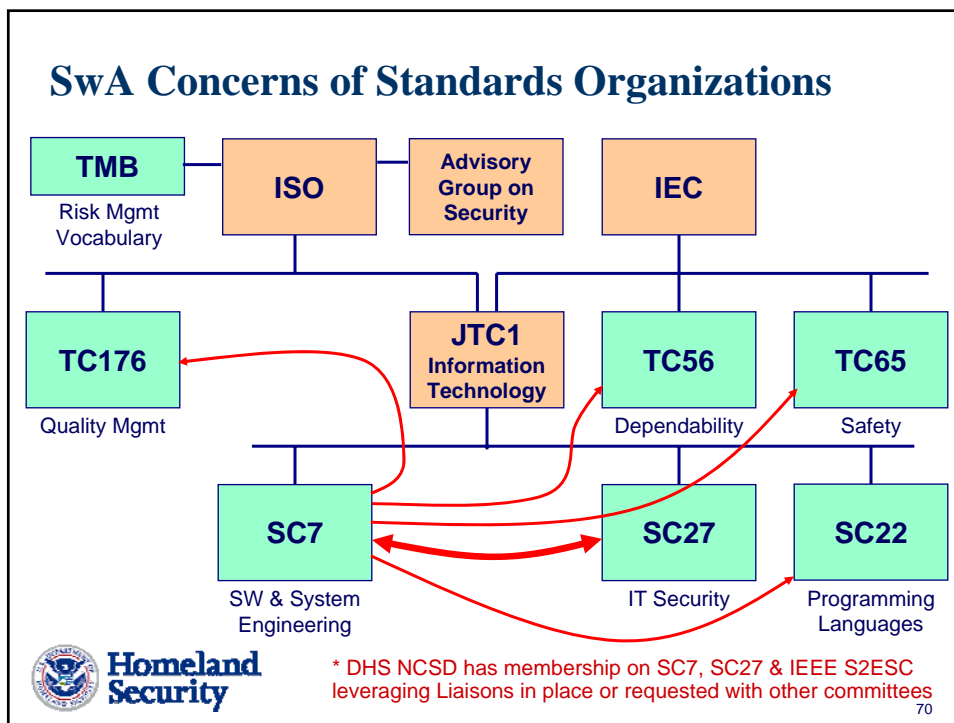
SwA Concerns of Standards Organizations

TMB
Risk Mgmt Vocabulary

ISO

Advisory Group on Security

IEC

TC176
Quality Mgmt

JTC1 Information Technology

TC56
Dependability

TC65
Safety

SC7
SW & System Engineering

SC27
IT Security

SC22
Programming Languages

Homeland Security

* DHS NCSD has membership on SC7, SC27 & IEEE S2ESC leveraging Liaisons in place or requested with other committees

70